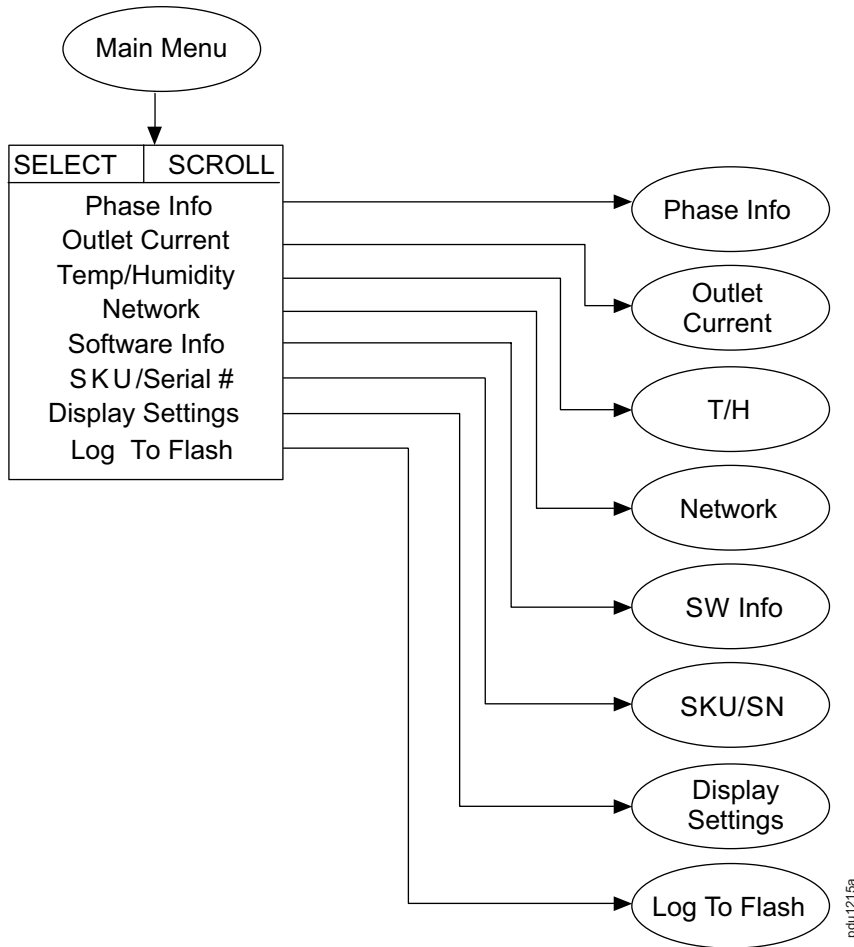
Main Menu

SELECT SCROLL

Phase Info
Outlet Current
Temp/Humidity
Network
Software Info
SKU/Serial #
Display Settings
Log To Flash

Phase Info

Outlet Current

T/H

Network

SW Info

SKU/SN

Display Settings

Log To Flash

pdu1215a